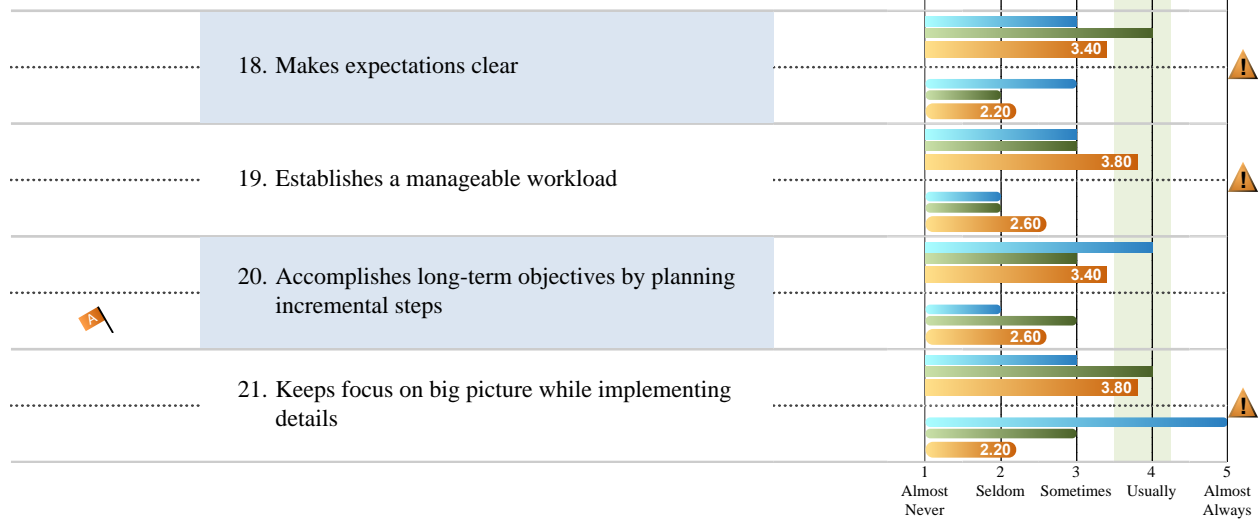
18. Makes expectations clear

3.40

2.20

19. Establishes a manageable workload

3.80

2.60

20. Accomplishes long-term objectives by planning incremental steps

A

3.40

2.60

21. Keeps focus on big picture while implementing details

3.80

2.20

1 Almost Never

2 Seldom

3 Sometimes

4 Usually

5 Almost Always